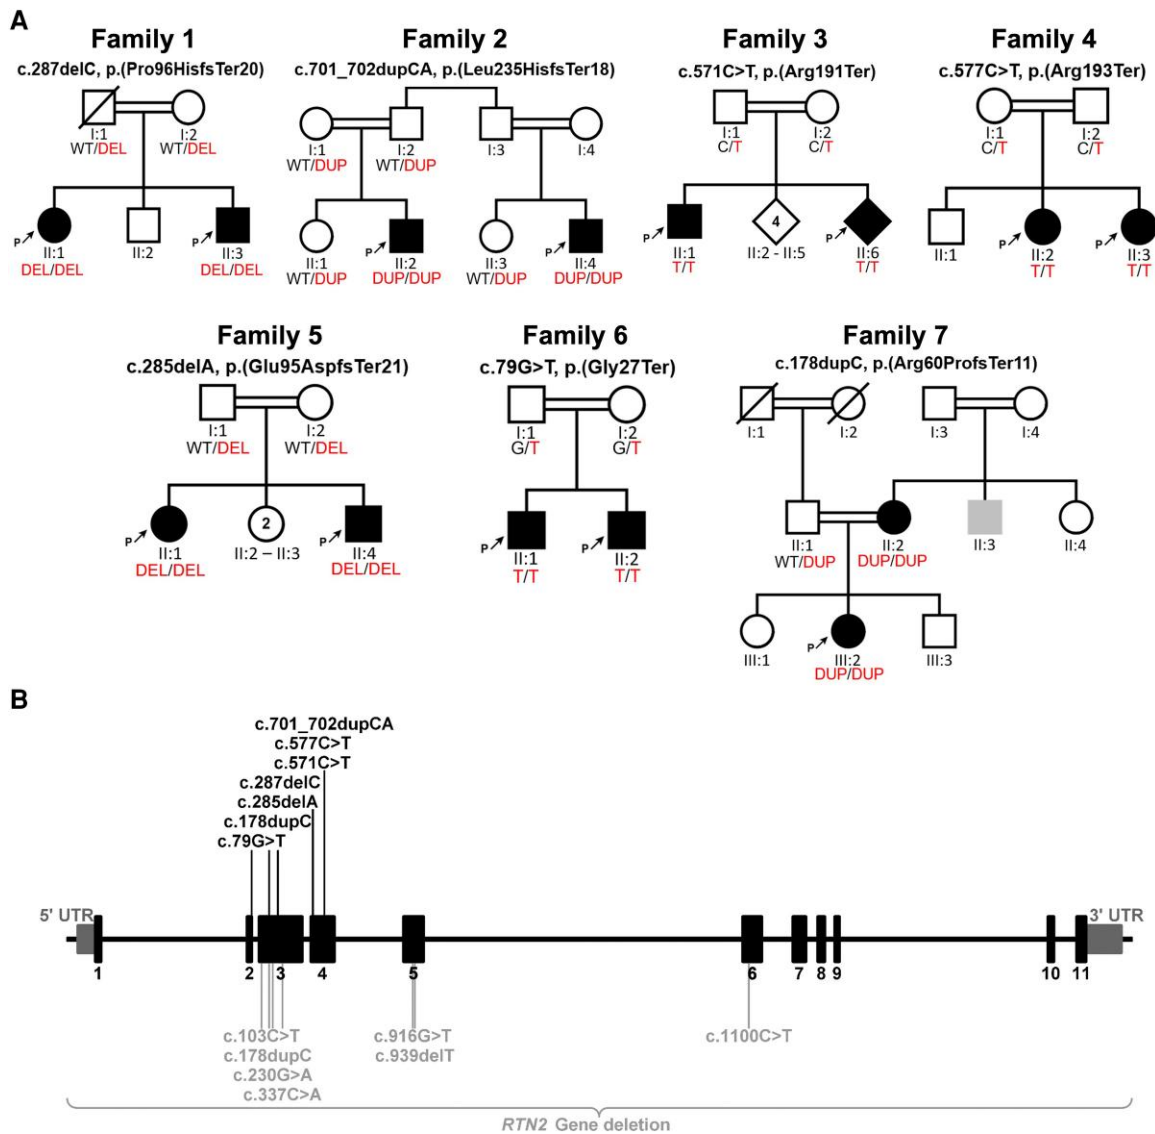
A

Family 1
c.287delC, p.(Pro96HisfsTer20)
I:1 WT/DEL
I:2 WT/DEL
P II:1 DEL/DEL
II:2
P II:3 DEL/DEL

Family 2
c.701_702dupCA, p.(Leu235HisfsTer18)
I:1 WT/DUP
I:2 WT/DUP
I:3
I:4
II:1 WT/DUP
P II:2 DUP/DUP
II:3 WT/DUP
P II:4 DUP/DUP

Family 3
c.571C>T, p.(Arg191Ter)
I:1 C/T
I:2 C/T
P II:1 T/T
4
II:2 - II:5
P II:6 T/T

Family 4
c.577C>T, p.(Arg193Ter)
I:1 C/T
I:2 C/T
II:1
P II:2 T/T
P II:3 T/T

Family 5
c.285delA, p.(Glu95AspfsTer21)
I:1 WT/DEL
I:2 WT/DEL
P II:1 DEL/DEL
2
II:2 – II:3
P II:4 DEL/DEL

Family 6
c.79G>T, p.(Gly27Ter)
I:1 G/T
I:2 G/T
P II:1 T/T
P II:2 T/T

Family 7
c.178dupC, p.(Arg60ProfsTer11)
I:1
I:2
I:3
I:4
II:1 WT/DUP
II:2 DUP/DUP
II:3
II:4
III:1
P III:2 DUP/DUP
III:3

B

c.701_702dupCA
c.577C>T
c.571C>T
c.287delC
c.285delA
c.178dupC
c.79G>T

5' UTR
3' UTR
1
2
3
4
5
6
7
8
9
10
11

c.103C>T
c.178dupC
c.230G>A
c.337C>A
c.916G>T
c.939delT
c.1100C>T

RTN2 Gene deletion